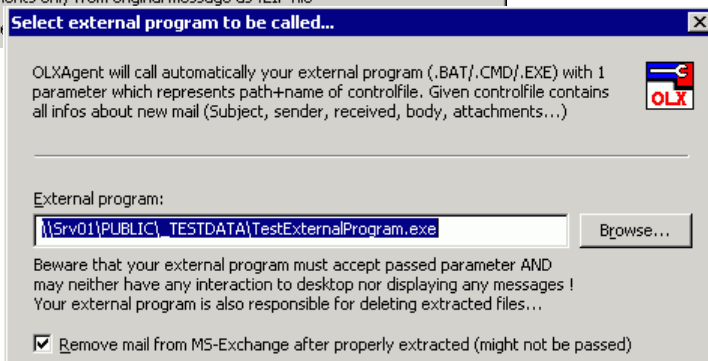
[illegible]ents only) from original message as TEXT file

Select external program to be called...

OLXAgent will call automatically your external program (.BAT/.CMD/.EXE) with 1 parameter which represents path+name of controlfile. Given controlfile contains all infos about new mail (Subject, sender, received, body, attachments...)

OLX

External program:

\\Srv01\PUBLIC\_TESTDATA\TestExternalProgram.exe

Browse...

Beware that your external program must accept passed parameter AND may neither have any interaction to desktop nor displaying any messages ! Your external program is also responsible for deleting extracted files...

Remove mail from MS-Exchange after properly extracted (might not be passed)